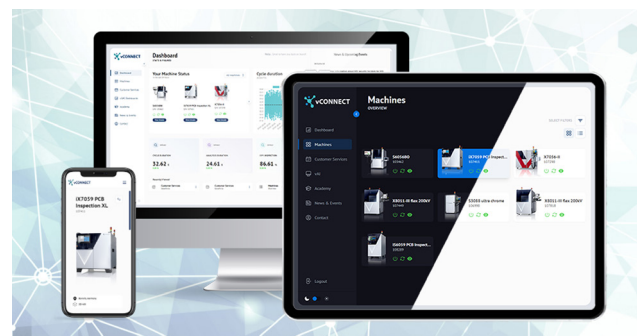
vCONNECT
Dashboard
Your Machine Status
Cycle duration
32.62
24.61
86.61

vCONNECT
Machines
overview
Dashboard
Machines
Customer Services
HR
Academy
News & Events
Contact
Logout
S6056BO
iX7059 PCB
iX7056-II
S3011-III flex 200kV
S3059 ultra chrome
S3011-III flex 200kV
iX6059 PCB Inspect...

iX7059 PCB Inspection XL